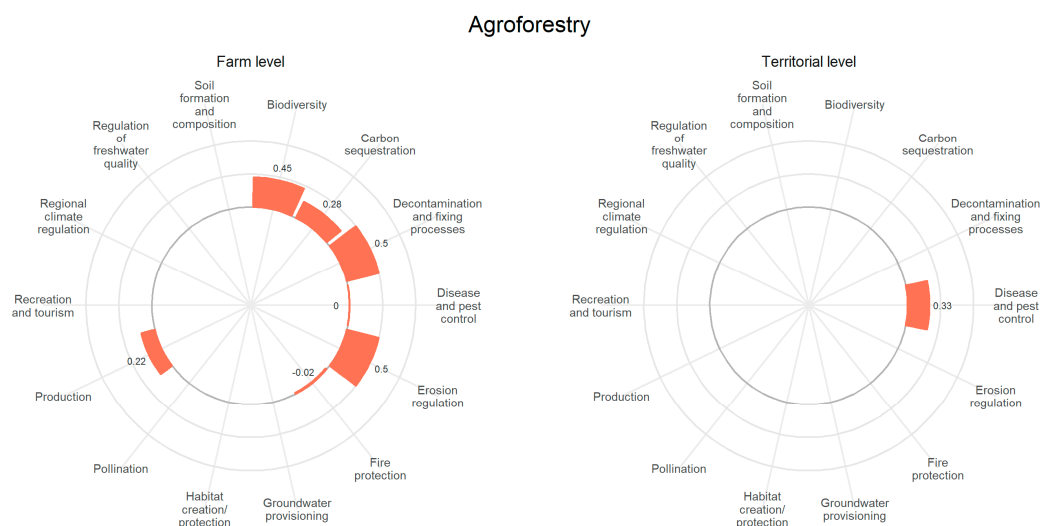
Agroforestry

Farm level

Soil formation and composition

Biodiversity

Regulation of freshwater quality

Carbon sequestration

Regional climate regulation

Decontamination and fixing processes

Recreation and tourism

Disease and pest control

Production

Erosion regulation

Pollination

Fire protection

Habitat creation/ protection

Groundwater provisioning

0.45

0.28

0.5

0

0.5

-0.02

0.22

Territorial level

Soil formation and composition

Biodiversity

Regulation of freshwater quality

Carbon sequestration

Regional climate regulation

Decontamination and fixing processes

Recreation and tourism

Disease and pest control

0.33

Production

Erosion regulation

Pollination

Fire protection

Habitat creation/ protection

Groundwater provisioning